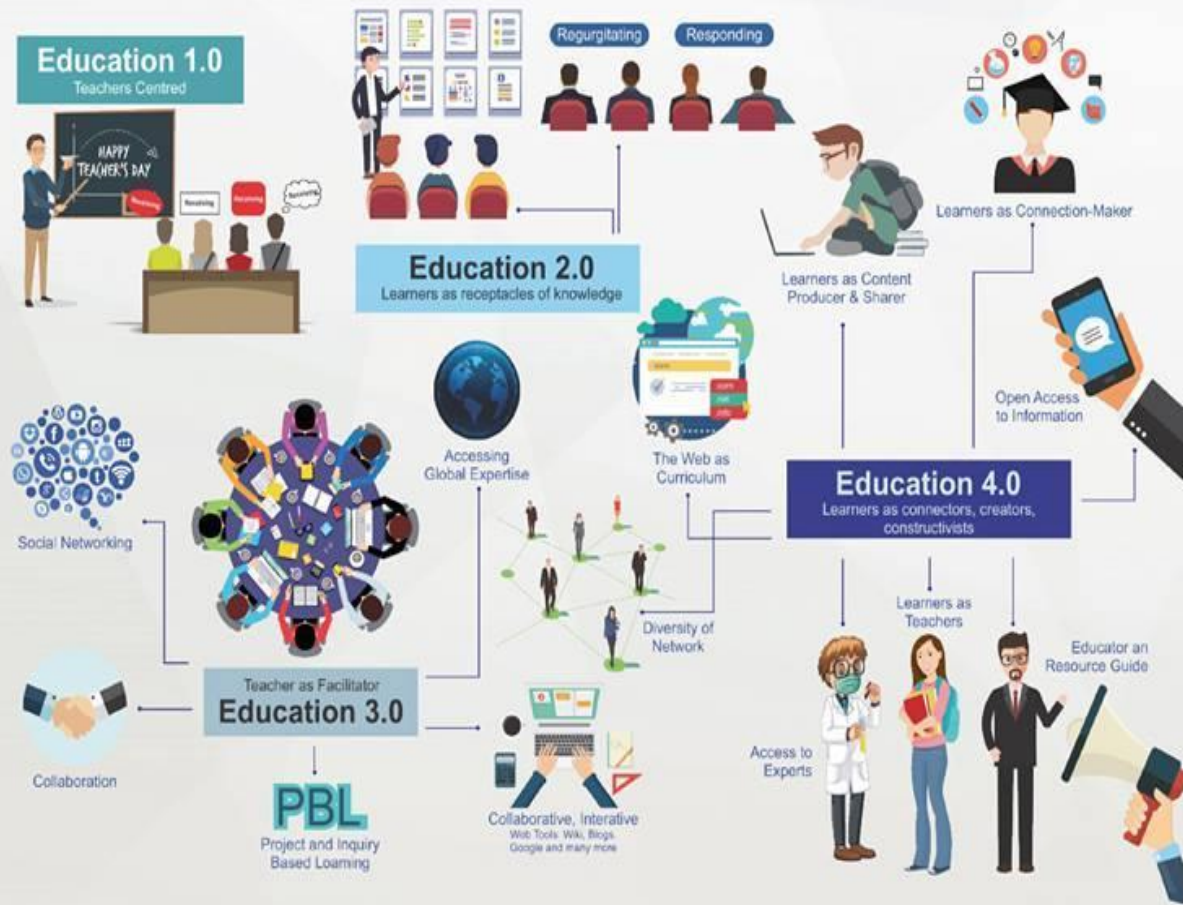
Education 1.0
Teachers Centred

HAPPY TEACHER'S DAY

Receiving

Receiving

Receiving

Receiving

Regurgitating

Responding

Education 2.0
Learners as receptacles of knowledge

Learners as Connection-Maker

Learners as Content Producer & Sharer

Open Access to Information

Accessing Global Expertise

The Web as Curriculum

Education 4.0
Learners as connectors, creators, constructivists

Social Networking

Diversity of Network

Learners as Teachers

Educator an Resource Guide

Access to Experts

Teacher as Facilitator
Education 3.0

Collaboration

PBL
Project and Inquiry Based Loarning

Collaborative, Interative
Web Tools: Wiki, Blogs, Google and many more